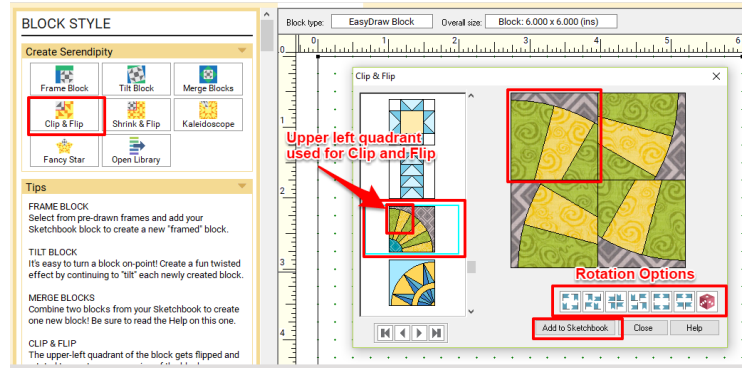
BLOCK STYLE

Create Serendipity

Frame Block
Tilt Block
Merge Blocks
Clip & Flip
Shrink & Flip
Kaleidoscope
Fancy Star
Open Library

Tips

FRAME BLOCK
Select from pre-drawn frames and add your Sketchbook block to create a new "framed" block.

TILT BLOCK
It's easy to turn a block on-point! Create a fun twisted effect by continuing to "tilt" each newly created block.

MERGE BLOCKS
Combine two blocks from your Sketchbook to create one new block! Be sure to read the Help on this one.

CLIP & FLIP
The upper-left quadrant of the block gets flipped and

Block type: EasyDraw Block
Overall size: Block: 6.000 x 6.000 (ins)

0 1 2 3 4

Clip & Flip

Upper left quadrant used for Clip and Flip

Rotation Options

Add to Sketchbook
Close
Help